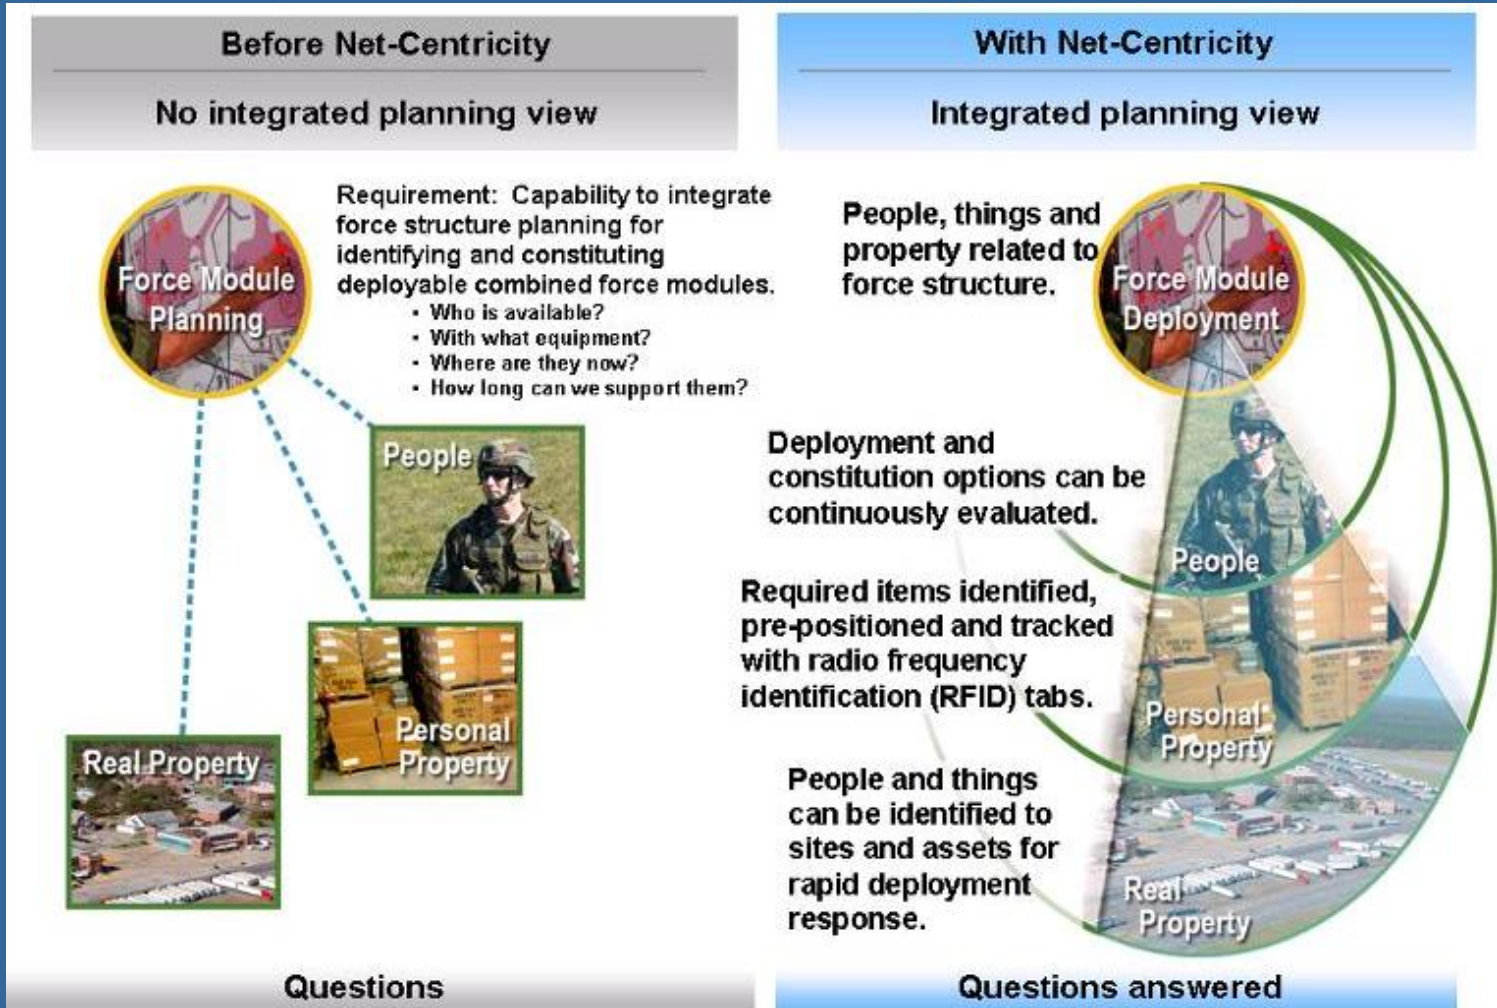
Before Net-Centricity

No integrated planning view

Force Module Planning

Requirement: Capability to integrate force structure planning for identifying and constituting deployable combined force modules.
• Who is available?
• With what equipment?
• Where are they now?
• How long can we support them?

People

Personal Property

Real Property

Questions

With Net-Centricity

Integrated planning view

People, things and property related to force structure.

Force Module Deployment

Deployment and constitution options can be continuously evaluated.

Required items identified, pre-positioned and tracked with radio frequency identification (RFID) tabs.

People and things can be identified to sites and assets for rapid deployment response.

People

Personal Property

Real Property

Questions answered